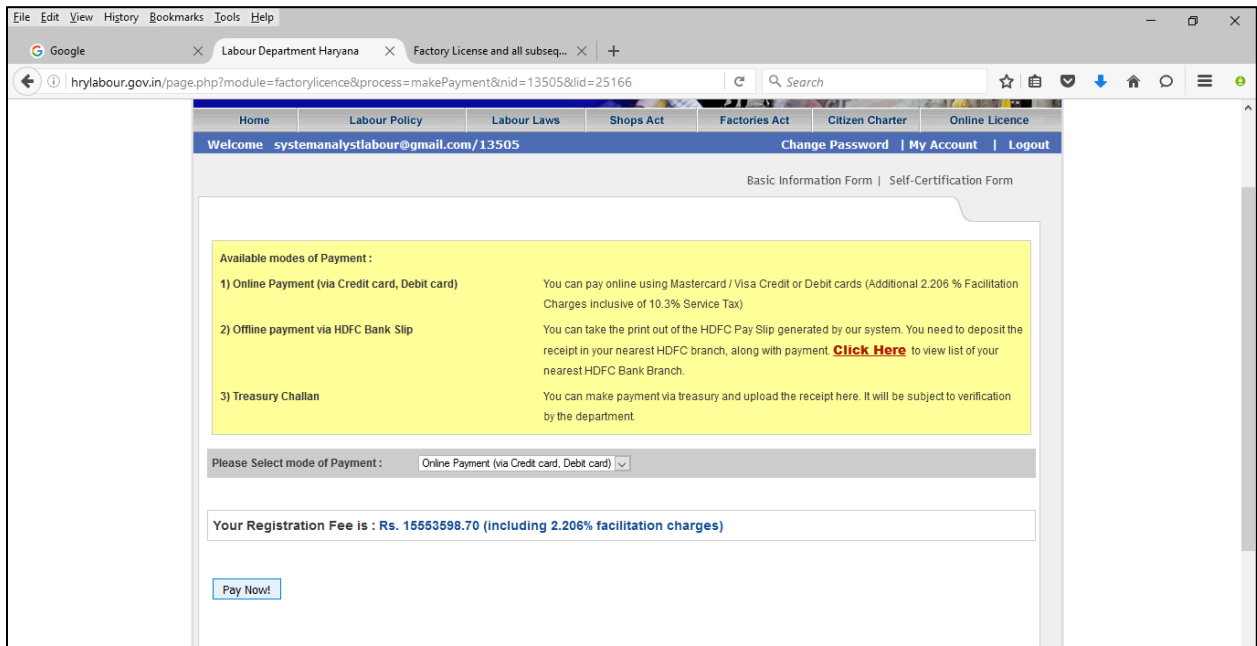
File Edit View History Bookmarks Tools Help

Google | Labour Department Haryana | Factory License and all subseq...

hrylabour.gov.in/page.php?module=factorylicence&process=makePayment&nid=13505&lid=25166

Search

Home | Labour Policy | Labour Laws | Shops Act | Factories Act | Citizen Charter | Online Licence

Welcome systemanalystlabour@gmail.com/13505

Change Password | My Account | Logout

Basic Information Form | Self-Certification Form

Available modes of Payment :

| | |
|---|---|
| 1) Online Payment (via Credit card, Debit card) | You can pay online using Mastercard / Visa Credit or Debit cards (Additional 2.206 % Facilitation Charges inclusive of 10.3% Service Tax) |
| 2) Offline payment via HDFC Bank Slip | You can take the print out of the HDFC Pay Slip generated by our system. You need to deposit the receipt in your nearest HDFC branch, along with payment. Click Here to view list of your nearest HDFC Bank Branch. |
| 3) Treasury Challan | You can make payment via treasury and upload the receipt here. It will be subject to verification by the department. |

Please Select mode of Payment : Online Payment (via Credit card, Debit card)

Your Registration Fee is : Rs. 15553598.70 (including 2.206% facilitation charges)

Pay Now!